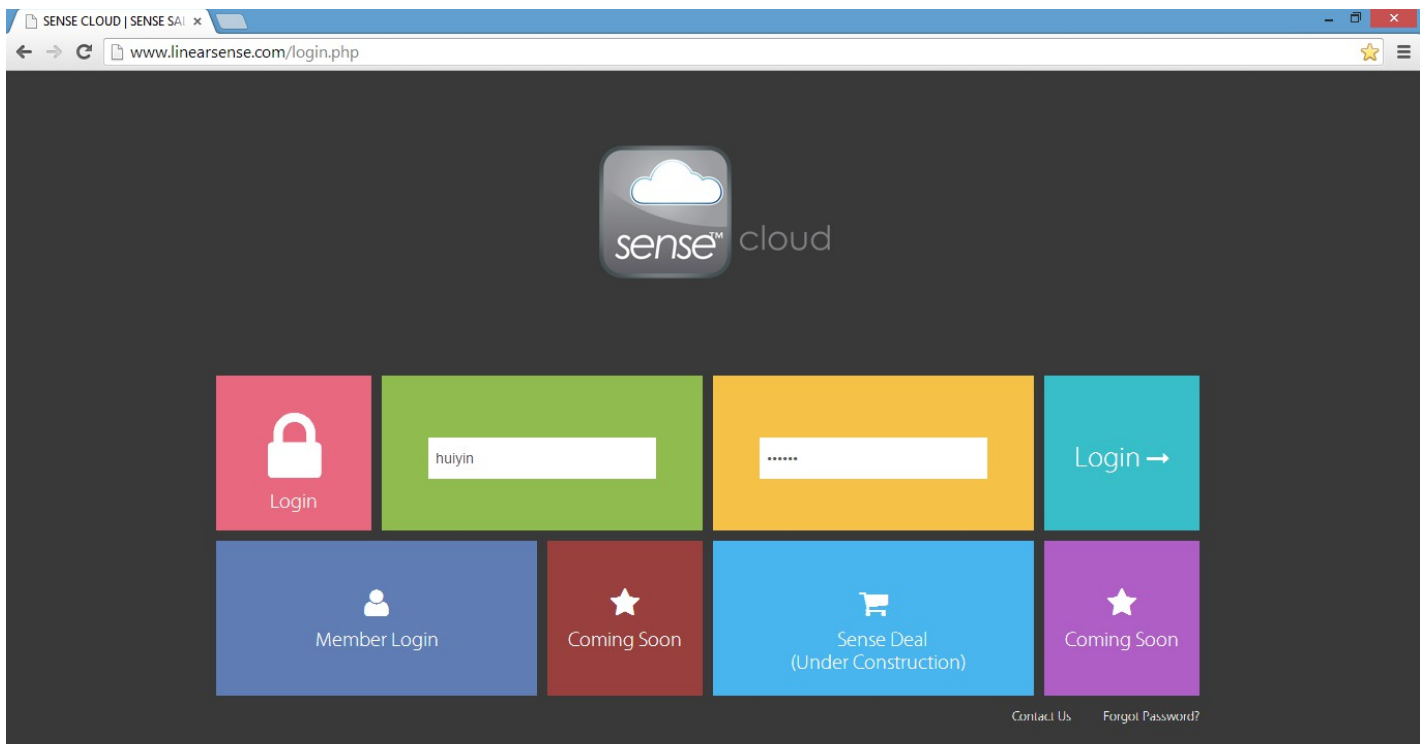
SENSE CLOUD | SENSE SA ×

www.linearsense.com/login.php

sense™ cloud

Login

huiyin

••••••

Login →

Member Login

Coming Soon

Sense Deal
(Under Construction)

Coming Soon

Contact Us Forgot Password?